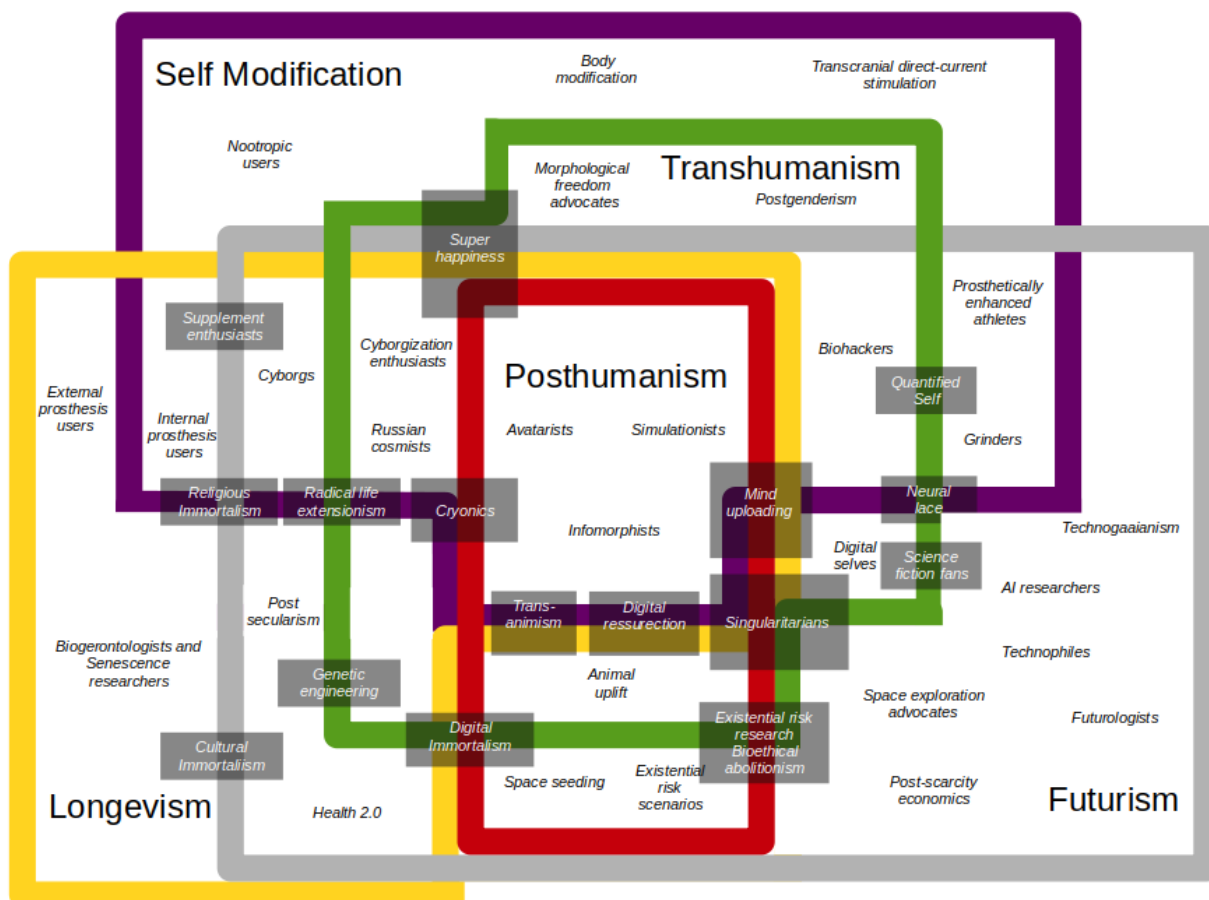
Self Modification

Body modification

Transcranial direct-current stimulation

Nootropic users

Morphological freedom advocates

Transhumanism

Postgenderism

Super happiness

Prosthetically enhanced athletes

Supplement enthusiasts

Cyborgization enthusiasts

Biohackers

Cyborgs

Posthumanism

Quantified Self

External prosthesis users

Internal prosthesis users

Russian cosmists

Avatarists

Simulationists

Grinders

Religious Immortalism

Radical life extensionism

Cryonics

Mind uploading

Neural lace

Infomorphists

Technogaaianism

Digital selves

Science fiction fans

AI researchers

Post secularism

Trans-animism

Digital ressurection

Singularitarians

Biogerontologists and Senescence researchers

Technophiles

Genetic engineering

Animal uplift

Space exploration advocates

Digital Immortalism

Existential risk research

Bioethical abolitionism

Futurologists

Cultural Immortalism

Space seeding

Existential risk scenarios

Post-scarcity economics

Longevism

Health 2.0

Futurism